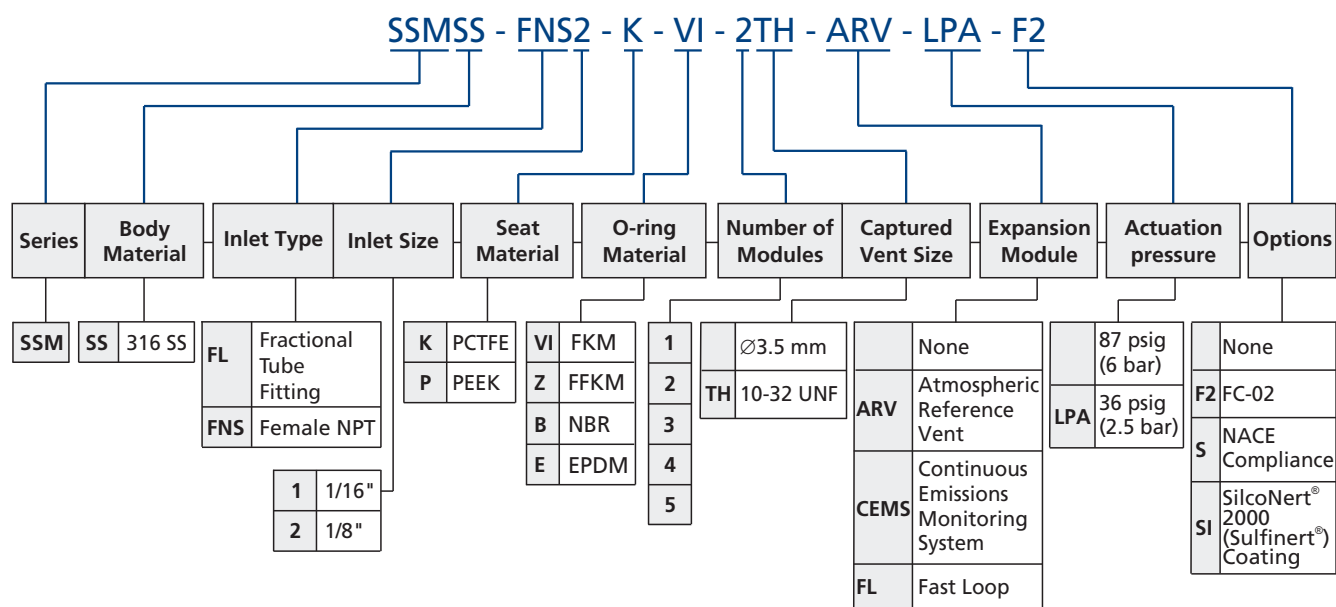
SSMSS - FNS2 - K - VI - 2TH - ARV - LPA - F2

| Series | Body Material | Inlet Type | Inlet Size | Seat Material | O-ring Material | Number of Modules | Captured Vent Size | Expansion Module | Actuation pressure | Options |
|---|---|---|---|---|---|---|---|---|---|---|

| SSM |
|---|

| SS | 316 SS |
|---|---|

| FL | Fractional Tube Fitting |
|---|---|
| FNS | Female NPT |

| 1 | 1/16" |
|---|---|
| 2 | 1/8" |

| K | PCTFE |
|---|---|
| P | PEEK |

| VI | FKM |
|---|---|
| Z | FFKM |
| B | NBR |
| E | EPDM |

| 1 |
|---|
| 2 |
| 3 |
| 4 |
| 5 |

| | ∅3.5 mm |
|---|---|
| TH | 10-32 UNF |

| | None |
|---|---|
| ARV | Atmospheric Reference Vent |
| CEMS | Continuous Emissions Monitoring System |
| FL | Fast Loop |

| | 87 psig (6 bar) |
|---|---|
| LPA | 36 psig (2.5 bar) |

| | None |
|---|---|
| F2 | FC-02 |
| S | NACE Compliance |
| SI | SilcoNert® 2000 (Sulfinert®) Coating |